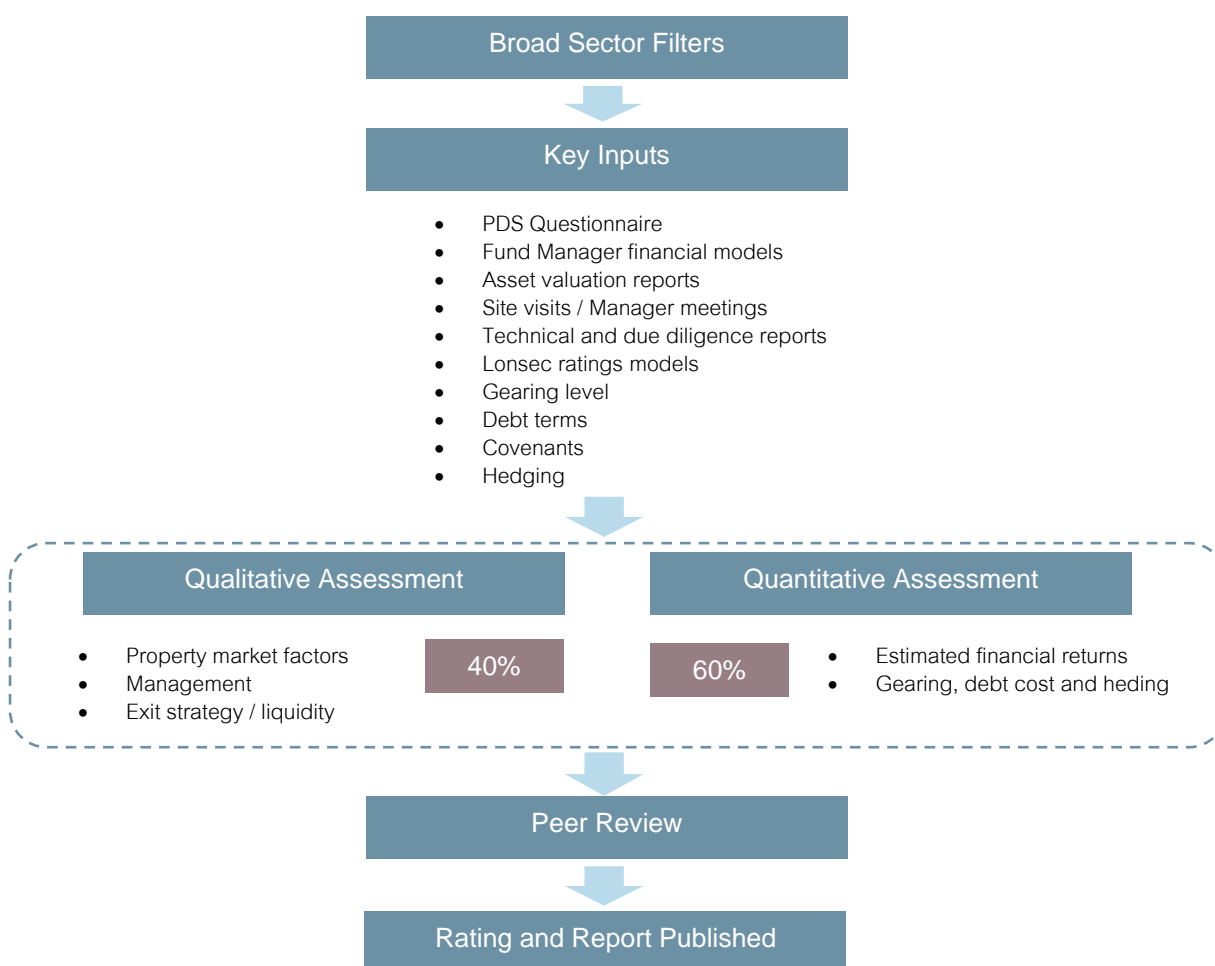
Broad Sector Filters

Key Inputs

- PDS Questionnaire
- Fund Manager financial models
- Asset valuation reports
- Site visits / Manager meetings
- Technical and due diligence reports
- Lonsec ratings models
- Gearing level
- Debt terms
- Covenants
- Hedging

Qualitative Assessment

- Property market factors
- Management
- Exit strategy / liquidity

40%

Quantitative Assessment

60%

- Estimated financial returns
- Gearing, debt cost and heding

Peer Review

Rating and Report Published